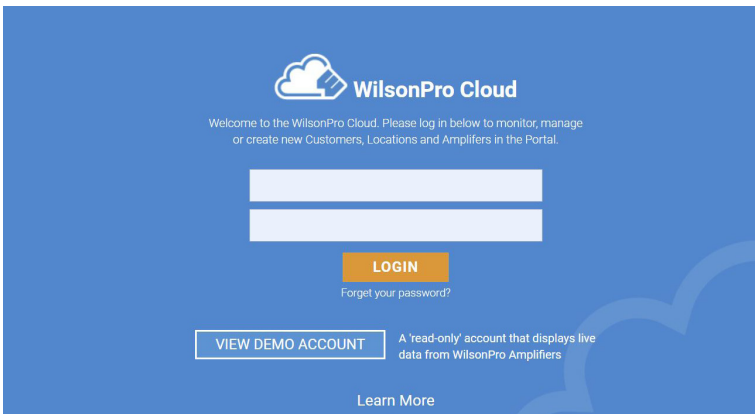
WilsonPro Cloud

Welcome to the WilsonPro Cloud. Please log in below to monitor, manage or create new Customers, Locations and Amplifers in the Portal.

LOGIN

Forget your password?

VIEW DEMO ACCOUNT

A 'read-only' account that displays live data from WilsonPro Amplifiers

Learn More